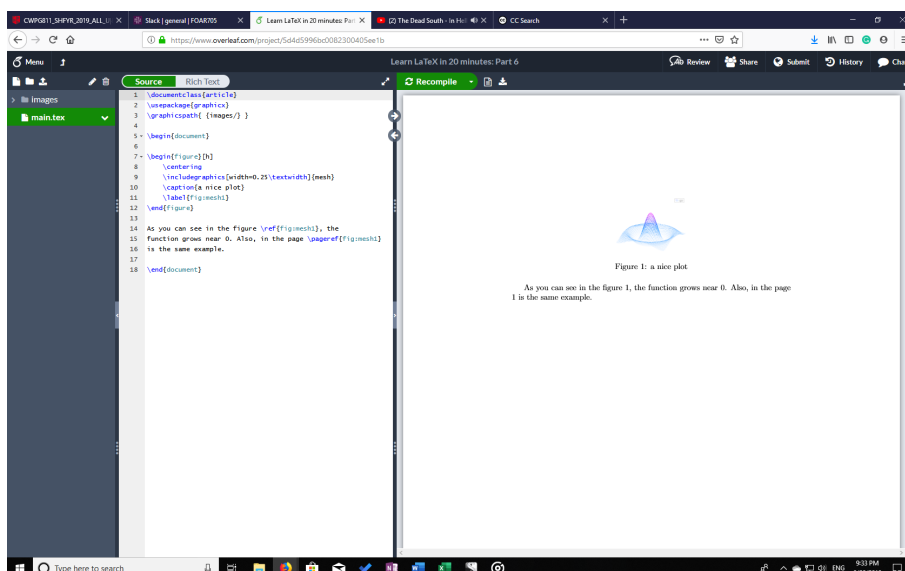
CWPG811_SHFYR_2019_ALL_U × Slack | general | FOAR705 × Learn LaTeX in 20 minutes: Part × (2) The Dead South - In Hel × CC Search × +

https://www.overleaf.com/project/5d4d5996bc0082300405ee1b

Menu

Learn LaTeX in 20 minutes: Part 6

Review Share Submit History Cha

images
main.tex

Source Rich Text

Recompile

1 \documentclass{article}
2 \usepackage{graphicx}
3 \graphicspath{ {images/} }
4
5 \begin{document}
6
7 \begin{figure}[h]
8 \centering
9 \includegraphics[width=0.25\textwidth]{mesh}
10 \caption{a nice plot}
11 \label{fig:mesh1}
12 \end{figure}
13
14 As you can see in the figure \ref{fig:mesh1}, the
15 function grows near 0. Also, in the page \pageref{fig:mesh1}
16 is the same example.
17
18 \end{document}

Figure 1: a nice plot

As you can see in the figure 1, the function grows near 0. Also, in the page 1 is the same example.

Type here to search

ENG 9:33 PM